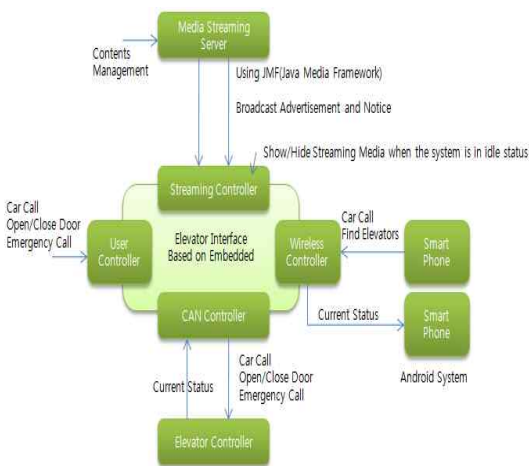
Media Streaming Server

Contents Management

Using JMF(Java Media Framework)

Broadcast Advertisement and Notice

Show/Hide Streaming Media when the system is in idle status

Streaming Controller

Car Call
Open/Close Door
Emergency Call

User Controller

Elevator Interface Based on Embedded

Wireless Controller

Car Call
Find Elevators

Smart Phone

Current Status

Smart Phone

CAN Controller

Android System

Current Status

Car Call
Open/Close Door
Emergency Call

Elevator Controller